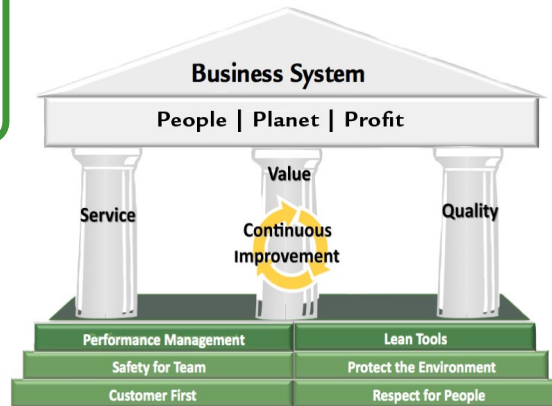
Business System

People | Planet | Profit

Service

Value

Continuous Improvement

Quality

Performance Management

Lean Tools

Safety for Team

Protect the Environment

Customer First

Respect for People